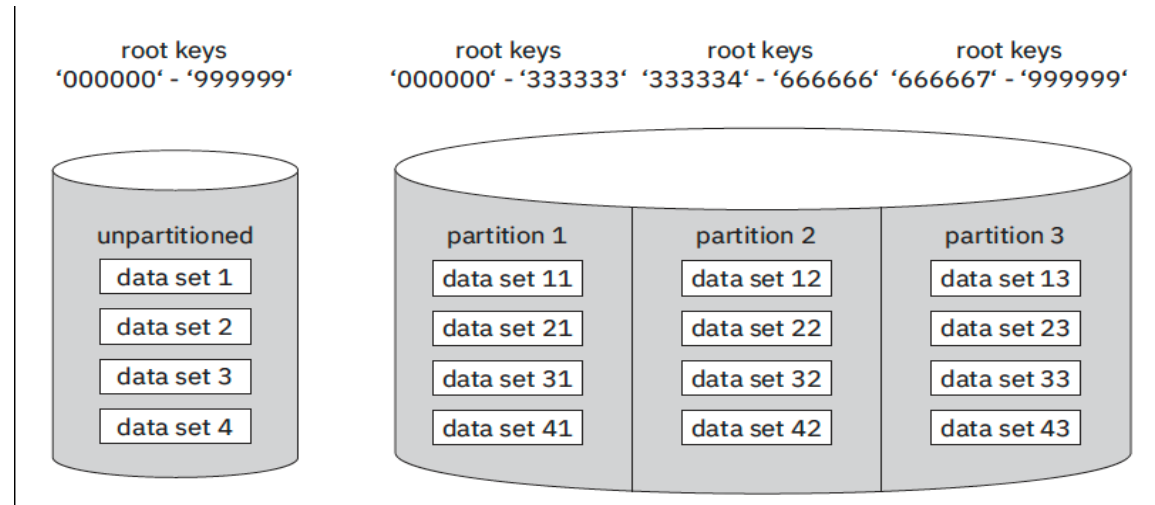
root keys
‘000000‘ - ‘999999‘

unpartitioned
data set 1
data set 2
data set 3
data set 4

root keys
‘000000‘ - ‘333333‘

root keys
‘333334‘ - ‘666666‘

root keys
‘666667‘ - ‘999999‘

partition 1
data set 11
data set 21
data set 31
data set 41

partition 2
data set 12
data set 22
data set 32
data set 42

partition 3
data set 13
data set 23
data set 33
data set 43